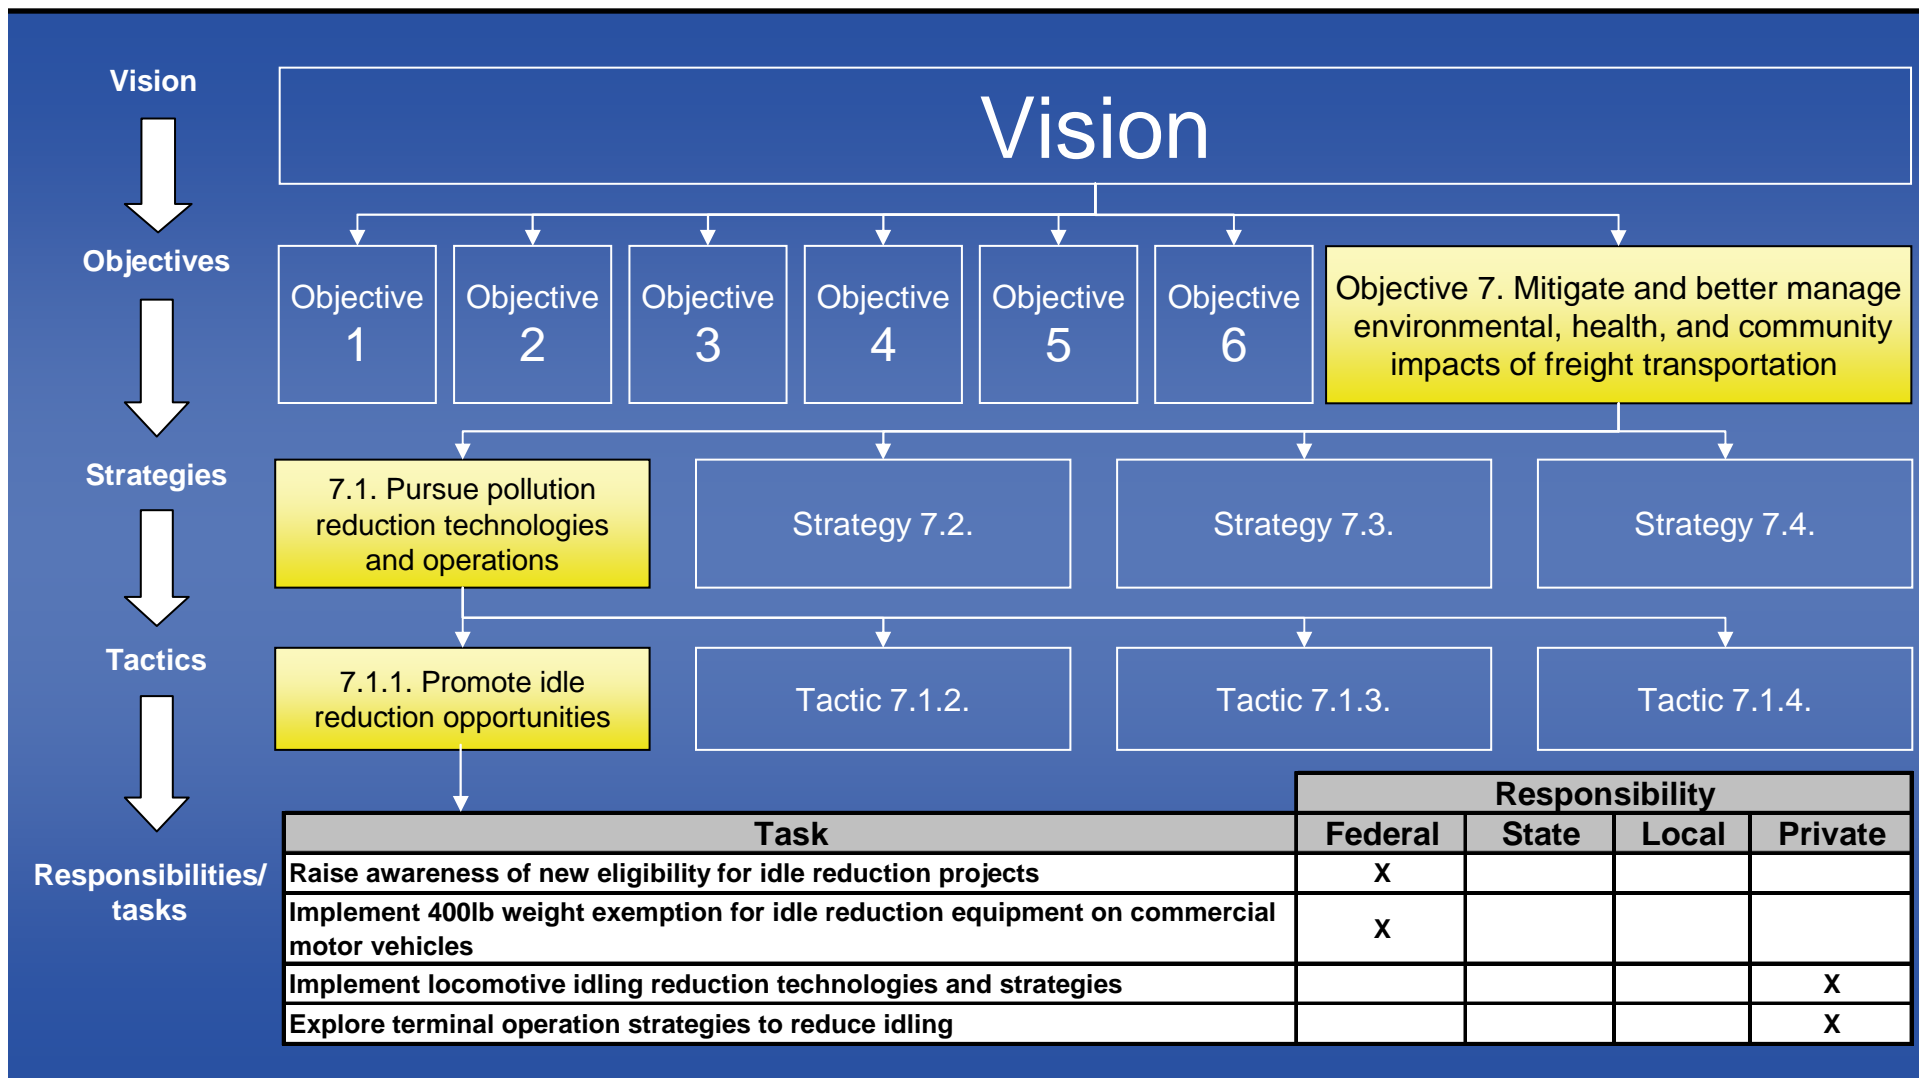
Vision

Objectives

Strategies

Tactics

Responsibilities/ tasks

Vision

Objective 1

Objective 2

Objective 3

Objective 4

Objective 5

Objective 6

Objective 7. Mitigate and better manage environmental, health, and community impacts of freight transportation

7.1. Pursue pollution reduction technologies and operations

Strategy 7.2.

Strategy 7.3.

Strategy 7.4.

7.1.1. Promote idle reduction opportunities

Tactic 7.1.2.

Tactic 7.1.3.

Tactic 7.1.4.

| Task | Responsibility Federal | State | Local | Private |
|---|---|---|---|---|
| Raise awareness of new eligibility for idle reduction projects | X | | | |
| Implement 400lb weight exemption for idle reduction equipment on commercial motor vehicles | X | | | |
| Implement locomotive idling reduction technologies and strategies | | | | X |
| Explore terminal operation strategies to reduce idling | | | | X |